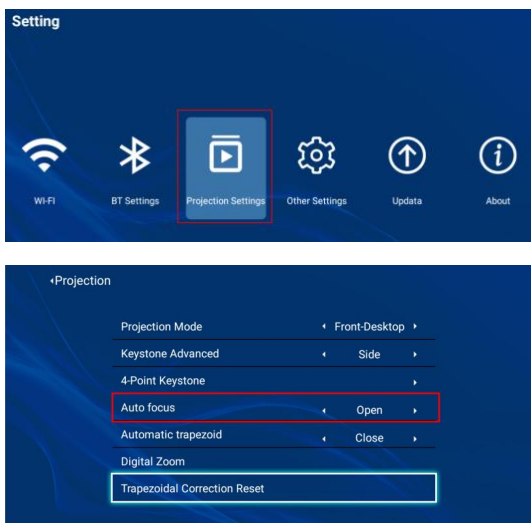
Setting

WI-FI
BT Settings
Projection Settings
Other Settings
Updata
About

‹Projection

| Projection Mode | ‹ Front-Desktop › |
|---|---|
| Keystone Advanced | ‹ Side › |
| 4-Point Keystone | › |
| Auto focus | ‹ Open › |
| Automatic trapezoid | ‹ Close › |
| Digital Zoom | |
| Trapezoidal Correction Reset | |